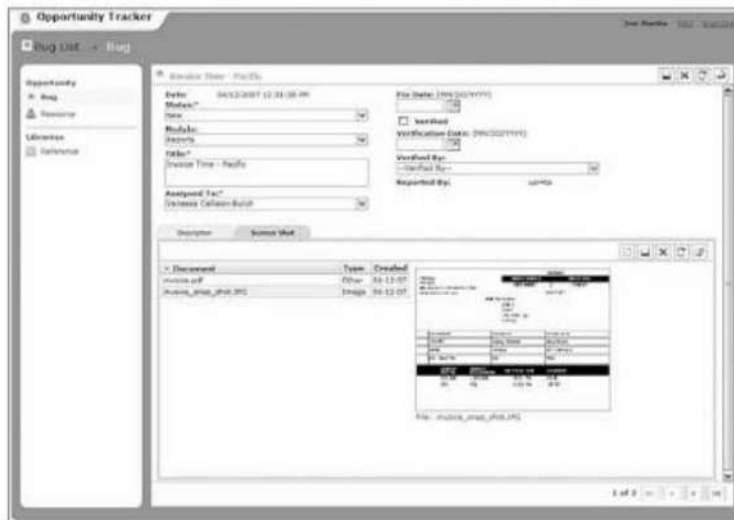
Opportunity Tracker

Bug List » Bug

Opportunity
Bug
Resource

Libraries
Reference

Invoice Time - Pacific

Date: 04/12/2007 12:31:26 PM
Status:*
New
Module:
Reports
Title:*
Invoice Time - Pacific
Assigned To:*
Vanessa Callahan-Burch

Fix Date: (MM/DD/YYYY)
Verified
Verification Date: (MM/DD/YYYY)
Verified By:
--Verified By--
Reported By:

Description
Screen Shot

Document | Type | Created
invoice.pdf | Other | 04-13-07
invoice_snap_shot.JPG | Image | 04-13-07

File: invoice_snap_shot.JPG

1 of 2